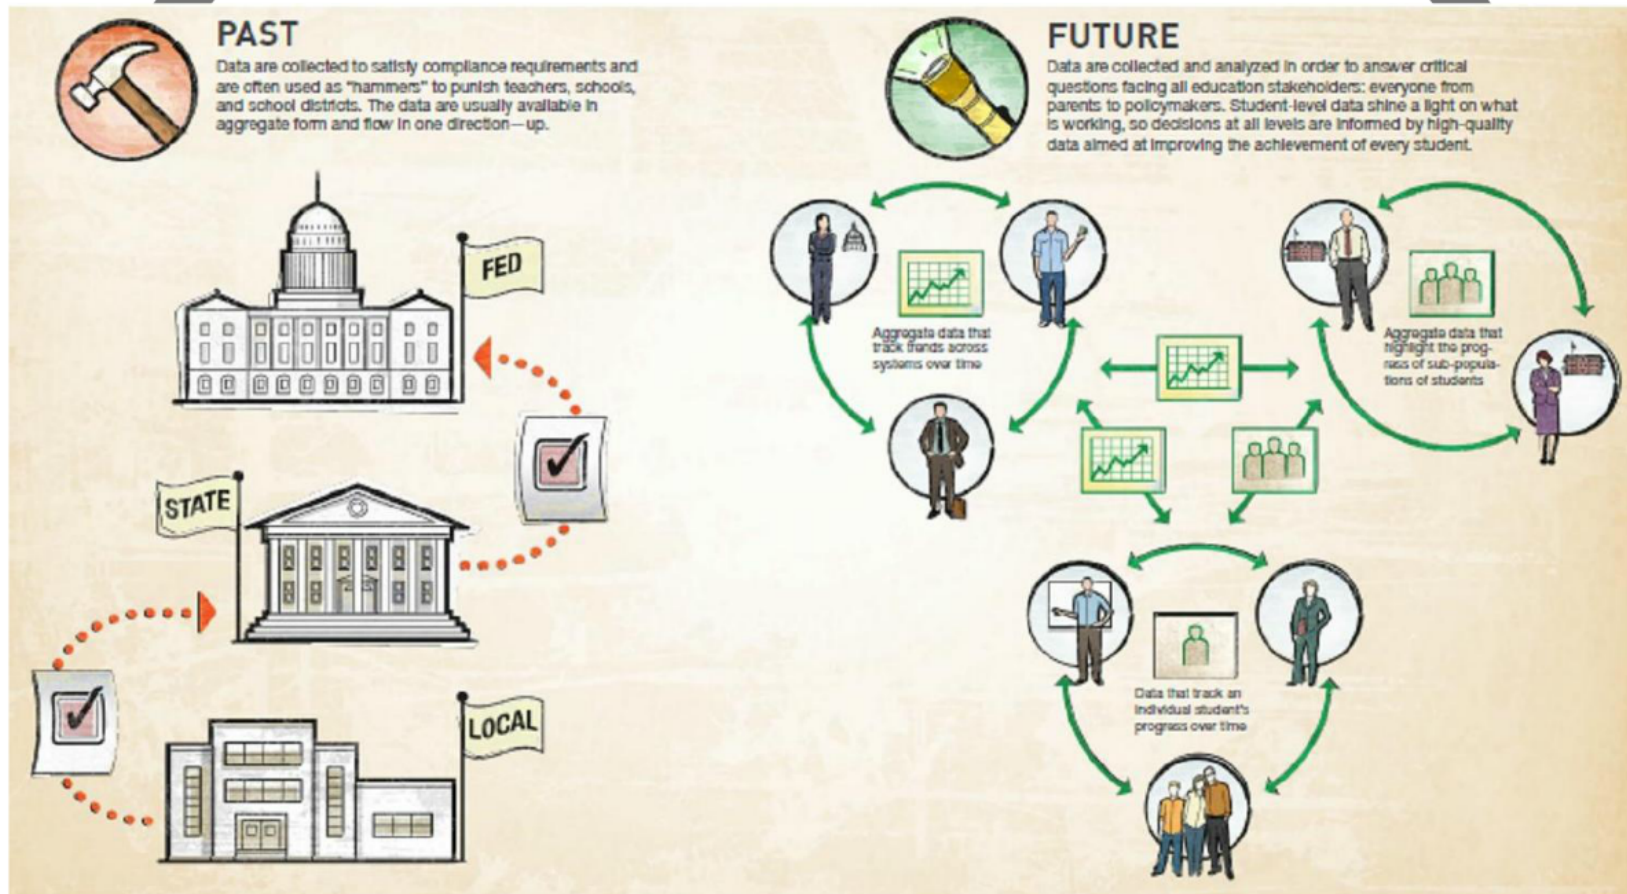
PAST

Data are collected to satisfy compliance requirements and are often used as "hammers" to punish teachers, schools, and school districts. The data are usually available in aggregate form and flow in one direction—up.

FED

STATE

LOCAL

FUTURE

Data are collected and analyzed in order to answer critical questions facing all education stakeholders: everyone from parents to policymakers. Student-level data shine a light on what is working, so decisions at all levels are informed by high-quality data aimed at improving the achievement of every student.

Aggregate data that track trends across systems over time

Aggregate data that highlight the progress of sub-populations of students

Data that track an individual student's progress over time